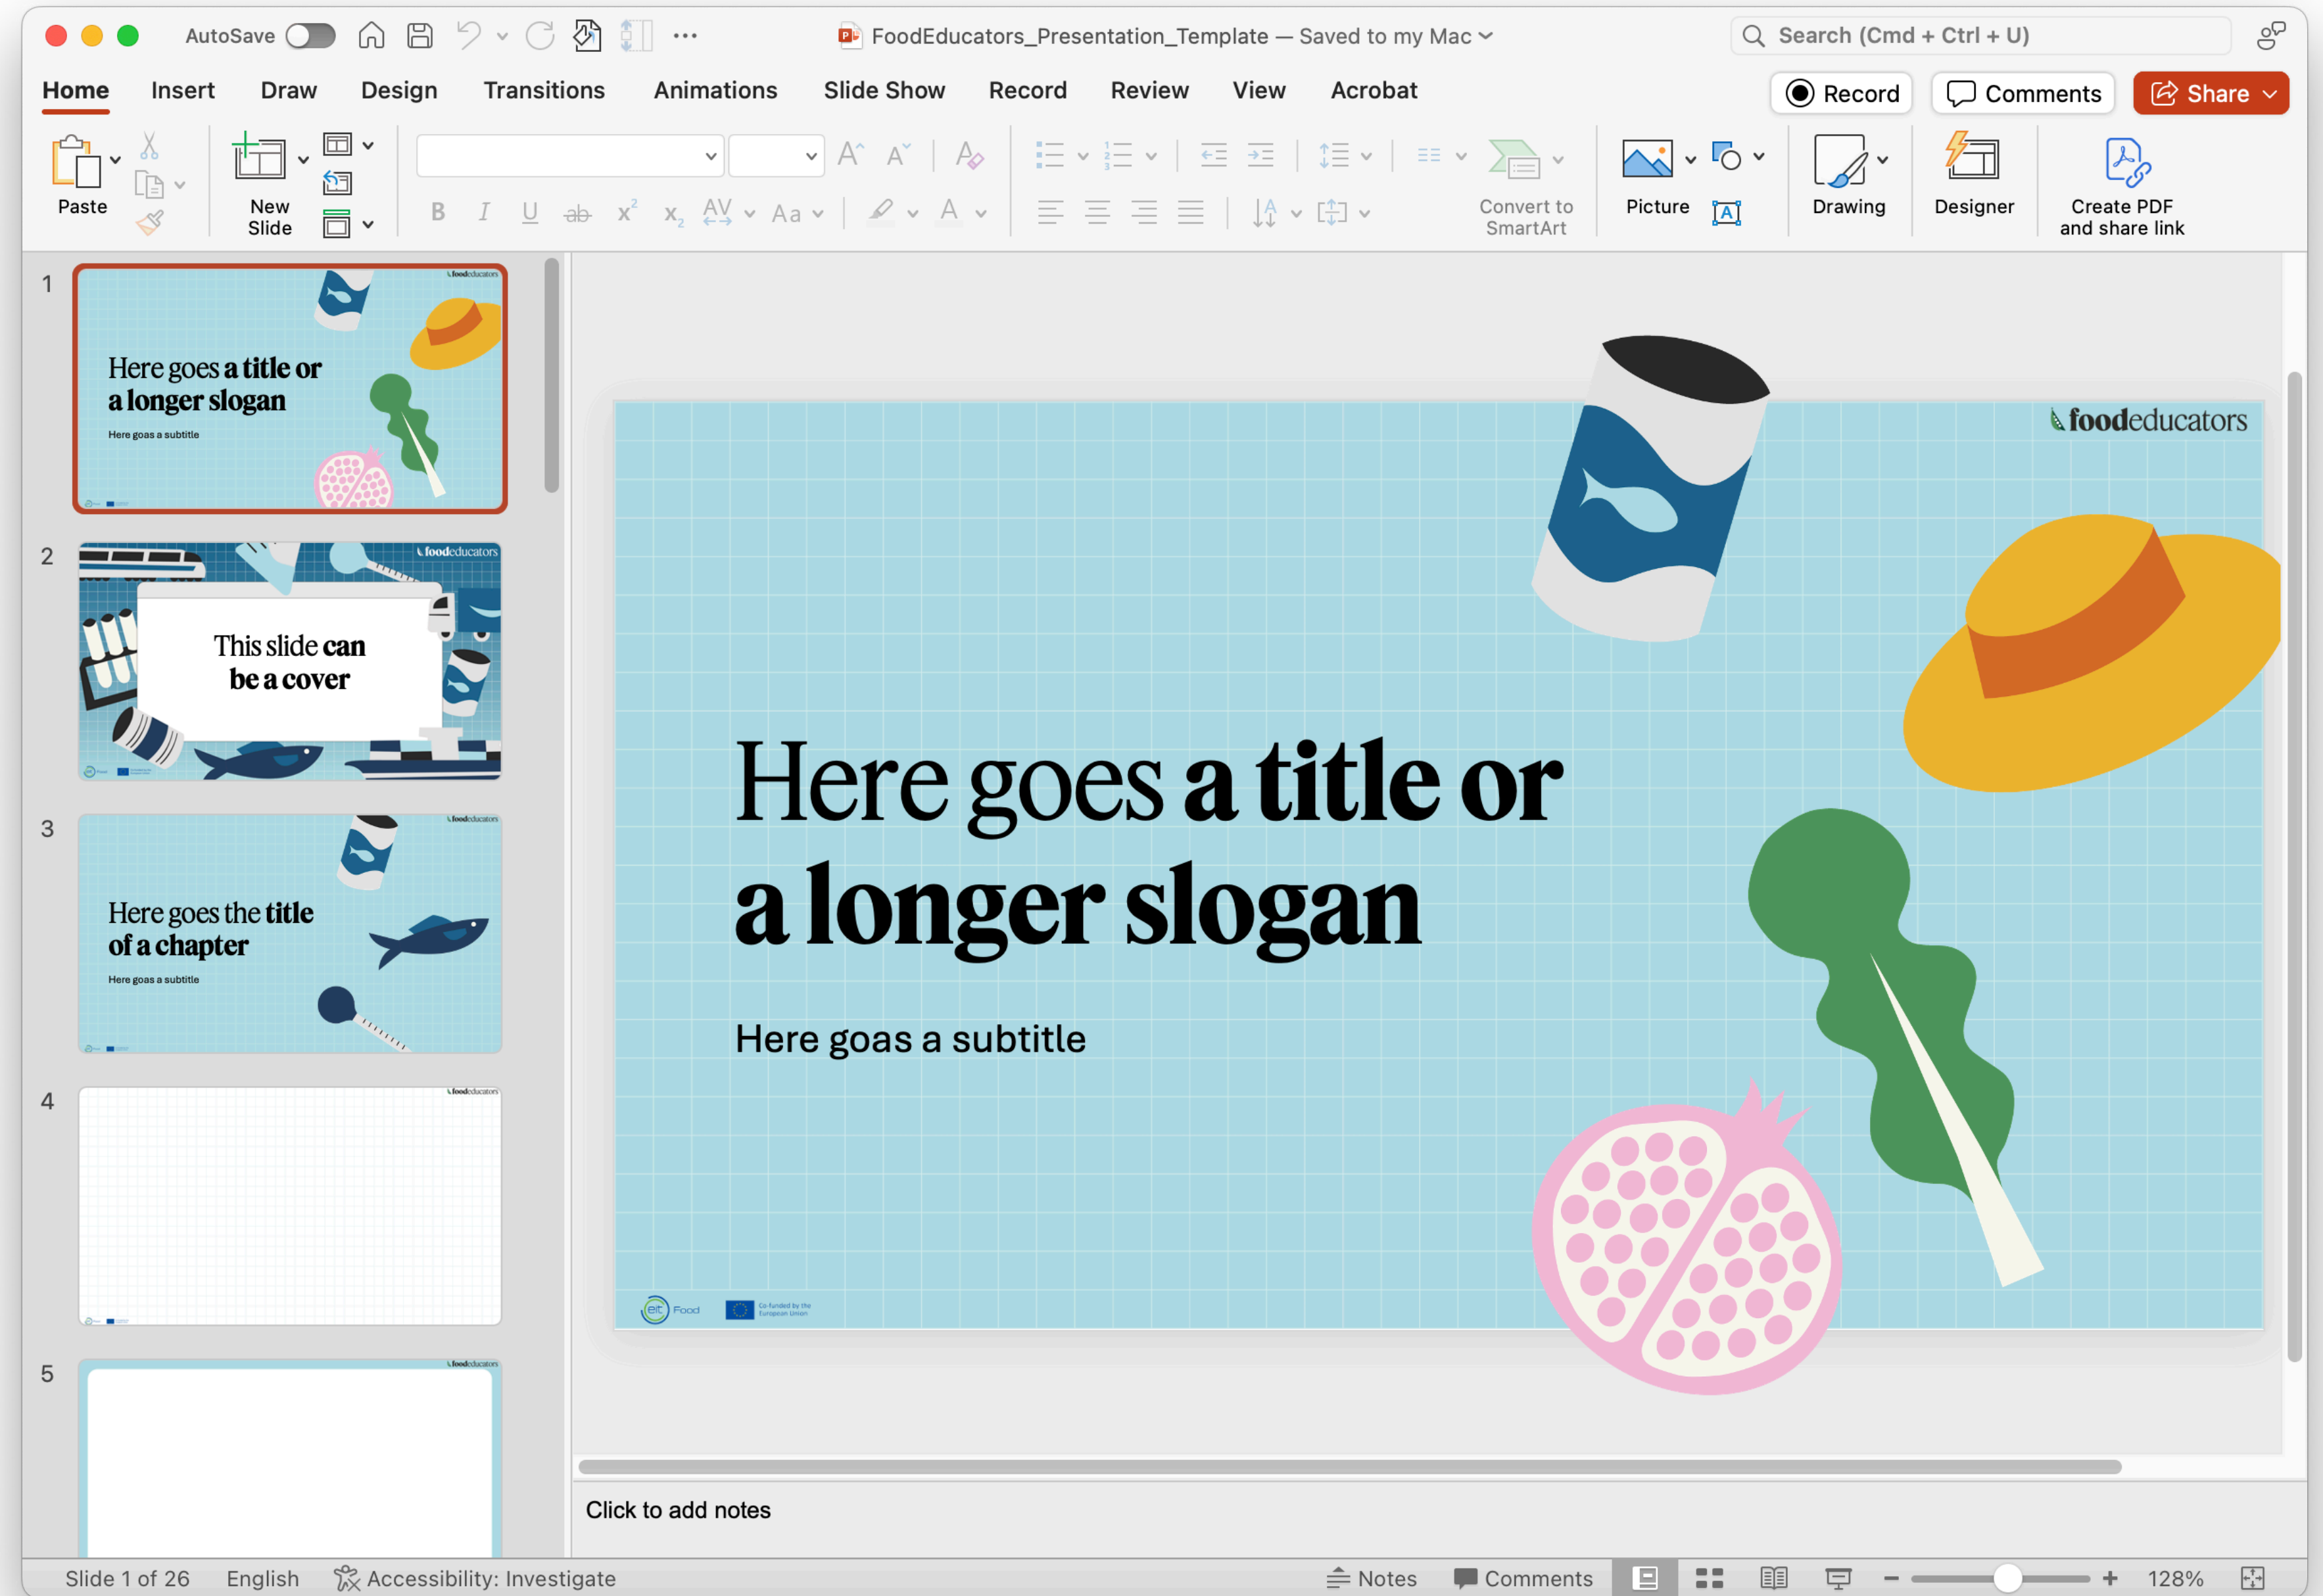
AutoSave

FoodEducators_Presentation_Template — Saved to my Mac

Search (Cmd + Ctrl + U)

Home Insert Draw Design Transitions Animations Slide Show Record Review View Acrobat

Record Comments Share

Paste

New Slide

Convert to SmartArt

Picture

Drawing

Designer

Create PDF and share link

1

foodeducators

Here goes a title or a longer slogan

Here goas a subtitle

2

foodeducators

This slide can be a cover

3

foodeducators

Here goes the title of a chapter

Here goas a subtitle

4

foodeducators

5

foodeducators

foodeducators

Here goes a title or a longer slogan

Here goas a subtitle

eit Food

Co-funded by the European Union

Click to add notes

Slide 1 of 26 English Accessibility: Investigate Notes Comments 128%